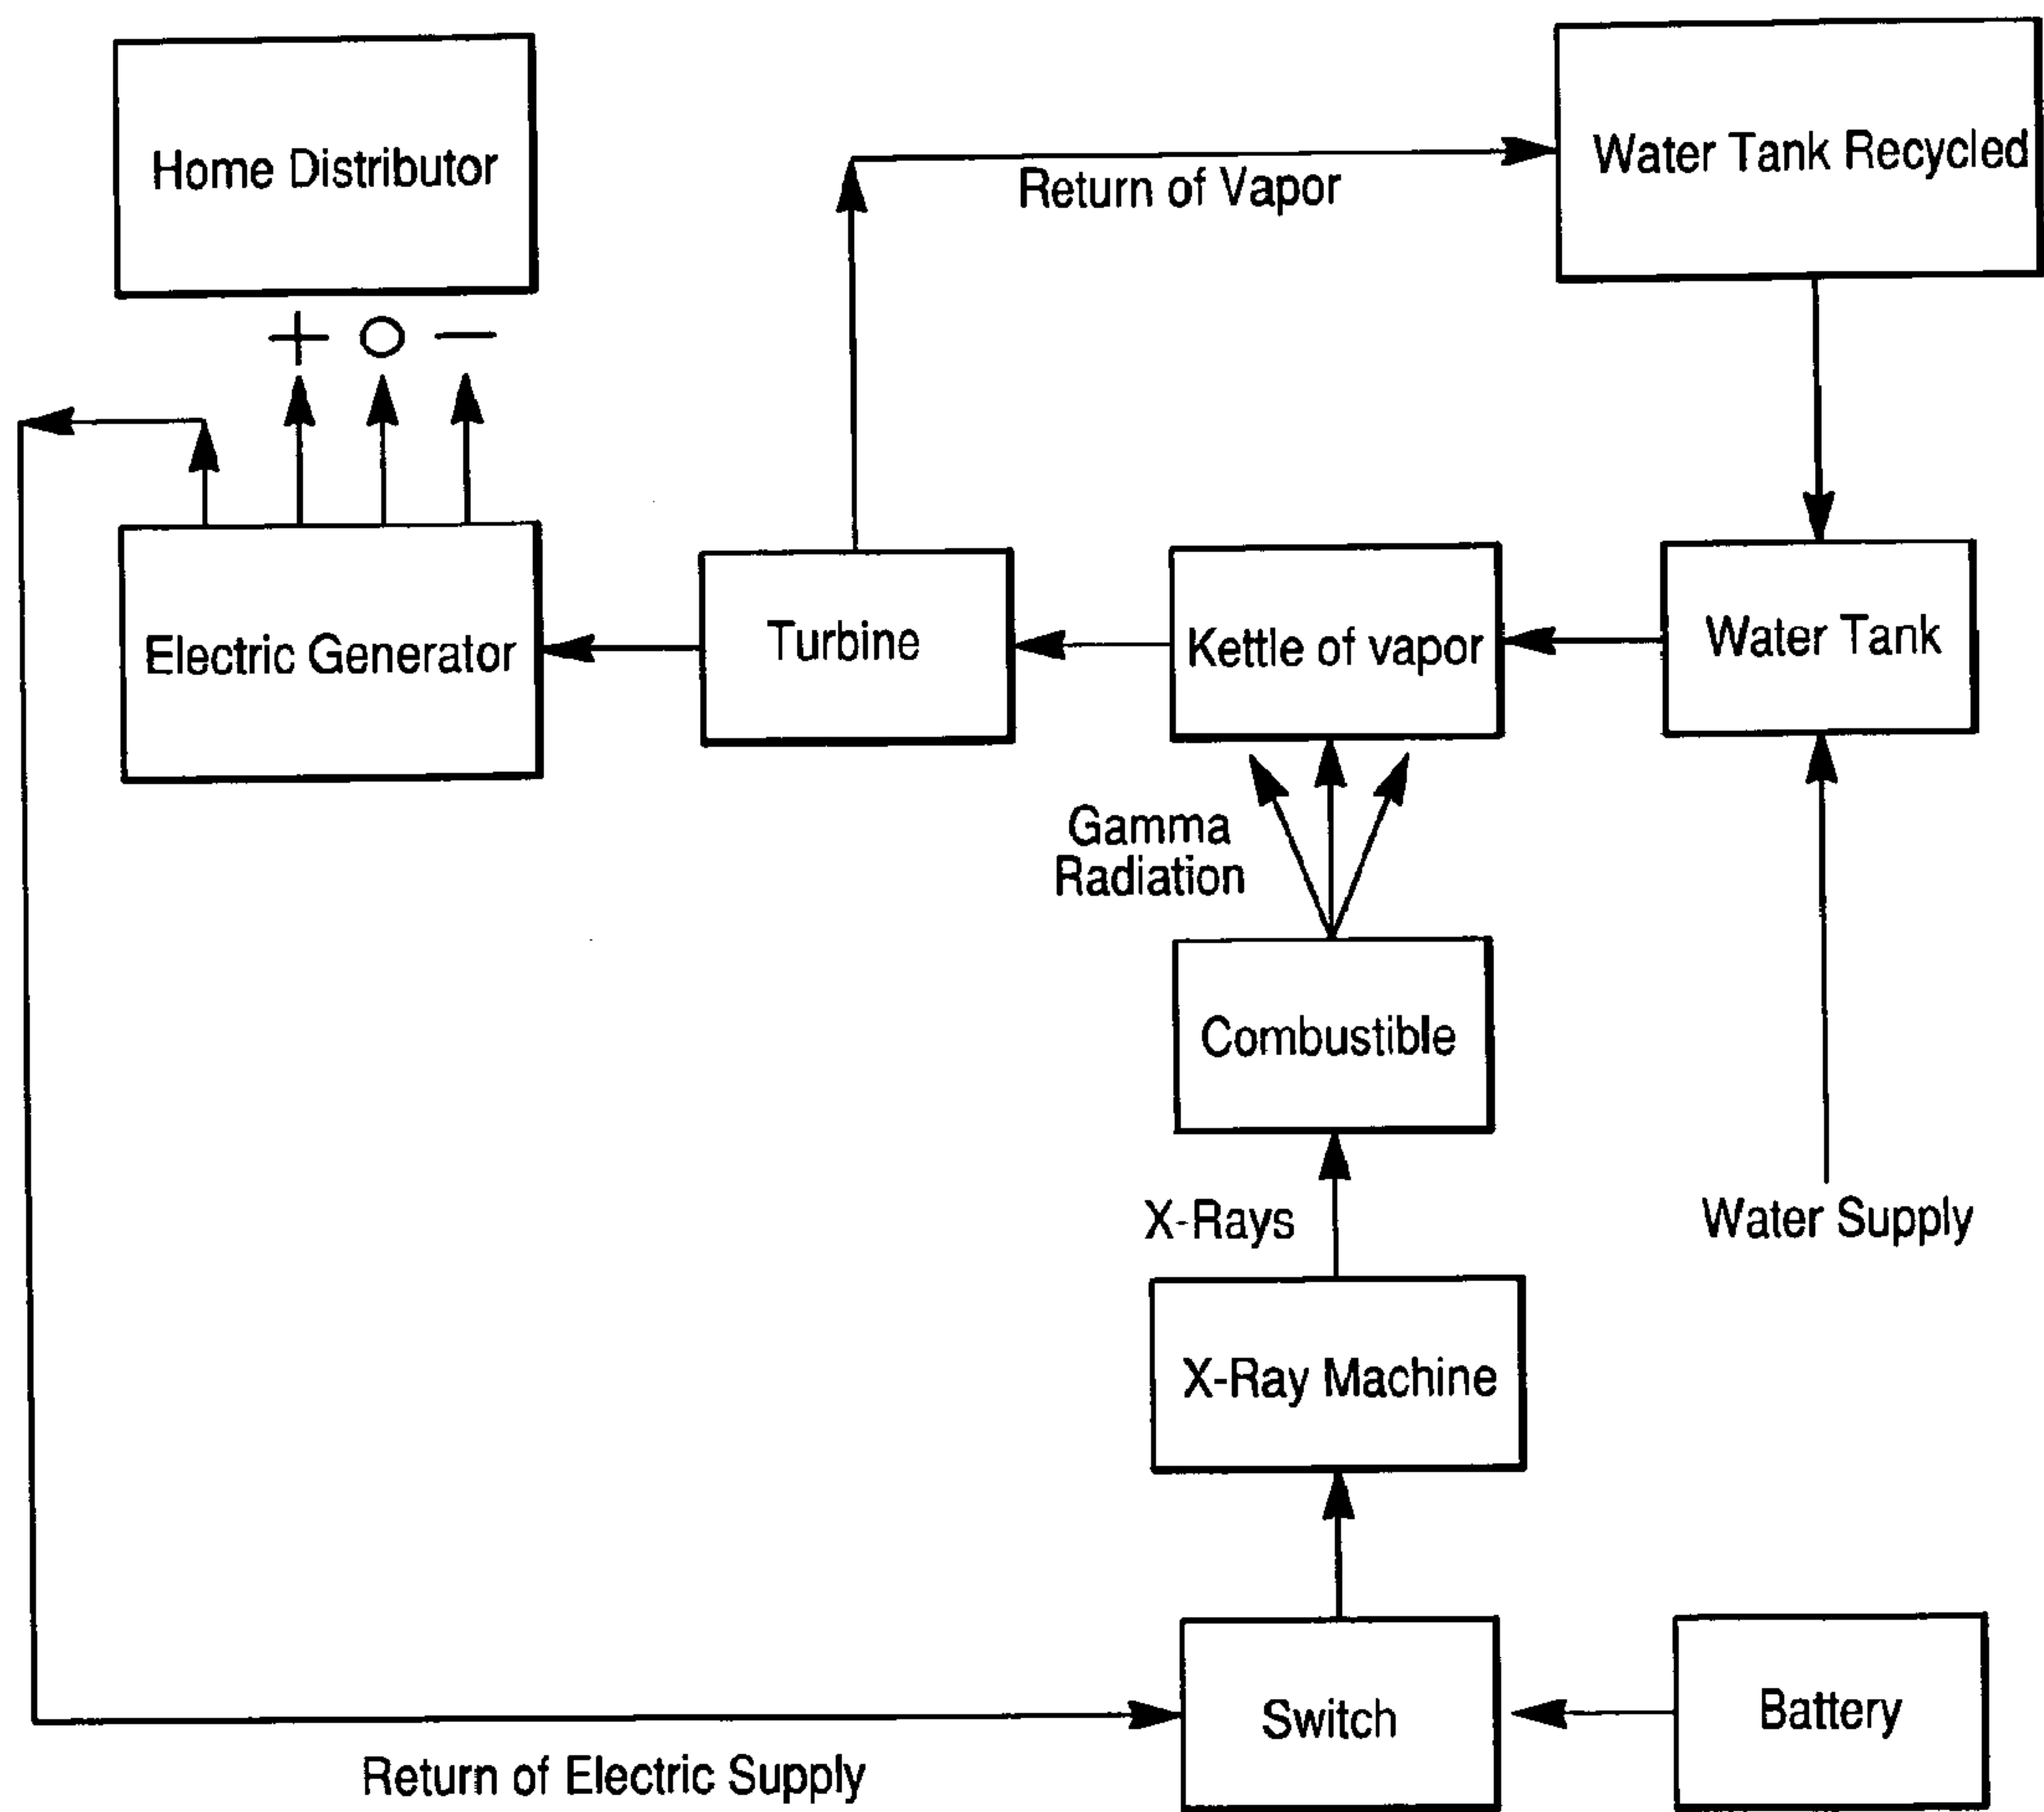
Home Distributor

Return of Vapor

Water Tank Recycled

+ O −

Electric Generator

Turbine

Kettle of vapor

Water Tank

Gamma Radiation

Combustible

X-Rays

Water Supply

X-Ray Machine

Switch

Battery

Return of Electric Supply